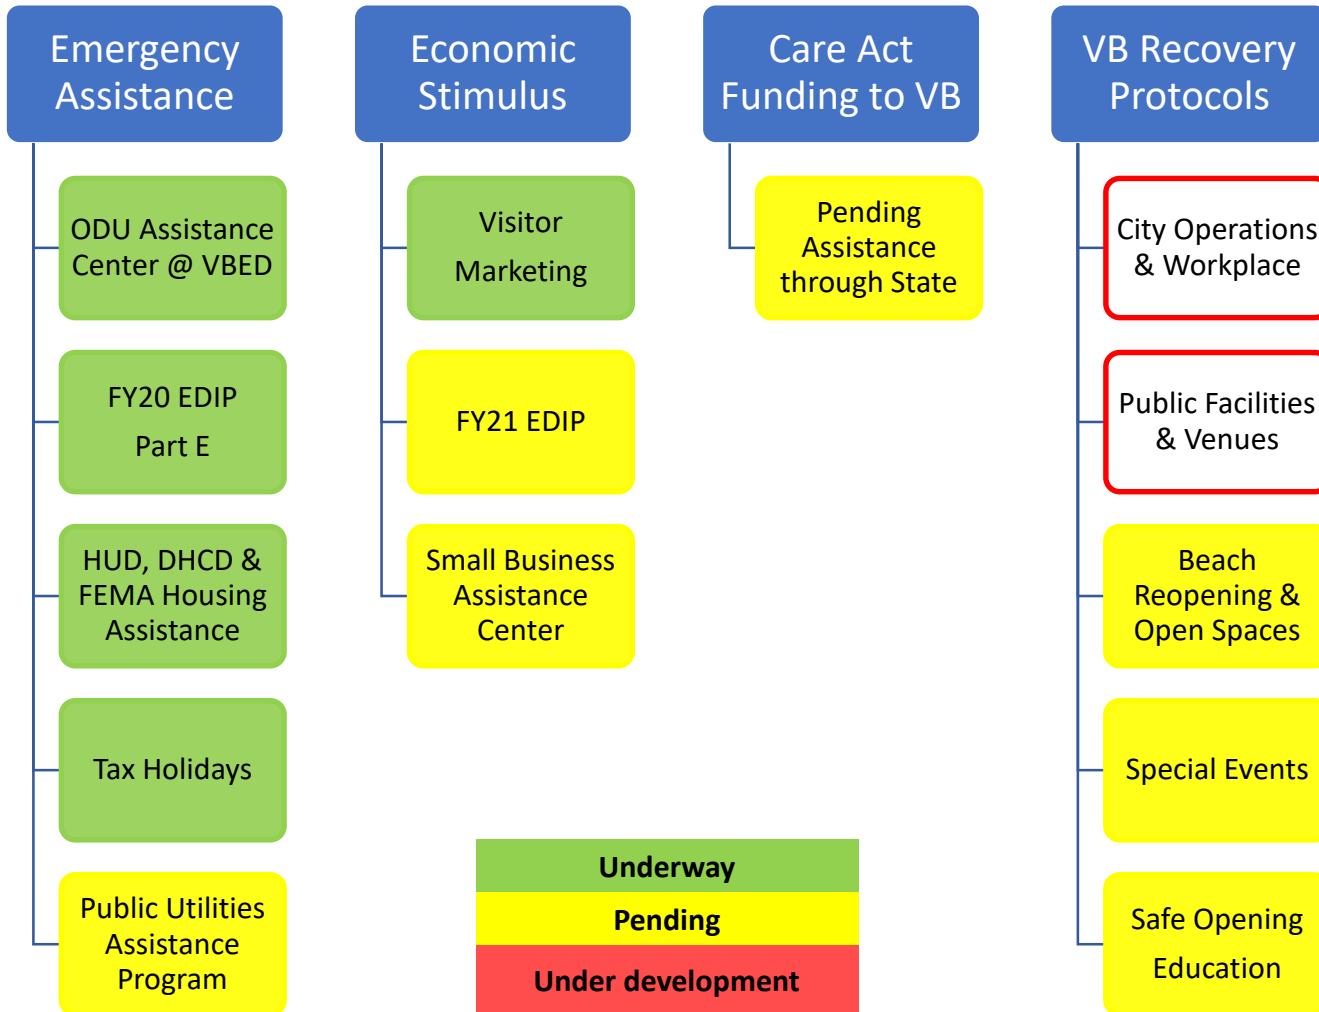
Emergency Assistance

ODU Assistance Center @ VBED

FY20 EDIP Part E

HUD, DHCD & FEMA Housing Assistance

Tax Holidays

Public Utilities Assistance Program

Economic Stimulus

Visitor Marketing

FY21 EDIP

Small Business Assistance Center

Care Act Funding to VB

Pending Assistance through State

VB Recovery Protocols

City Operations & Workplace

Public Facilities & Venues

Beach Reopening & Open Spaces

Special Events

Safe Opening Education

Underway

Pending

Under development